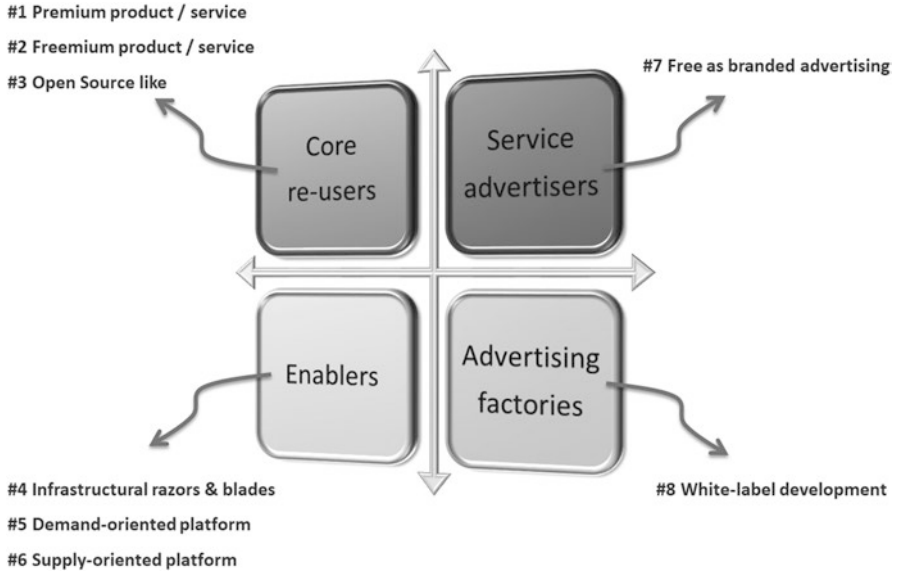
#1 Premium product / service

#2 Freemium product / service

#3 Open Source like

#7 Free as branded advertising

Core re-users

Service advertisers

Enablers

Advertising factories

#4 Infrastructural razors & blades

#5 Demand-oriented platform

#6 Supply-oriented platform

#8 White-label development